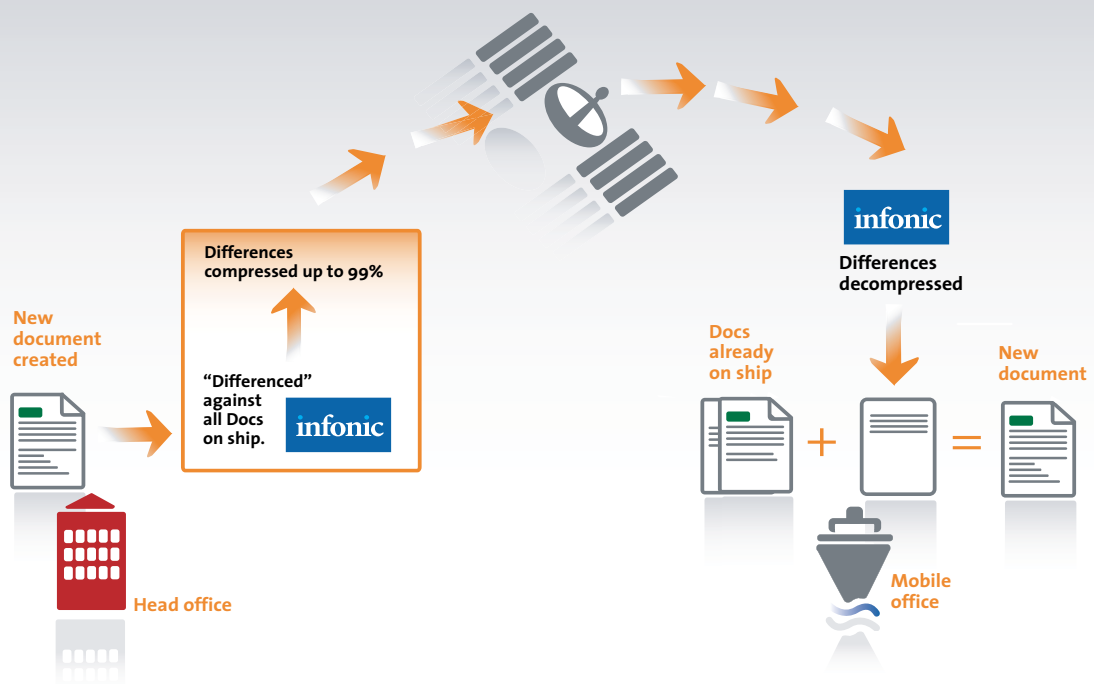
New document created

Head office

Differences compressed up to 99%

"Differenced" against all Docs on ship.

infonic

infonic

Differences decompressed

Docs already on ship

+

=

New document

Mobile office